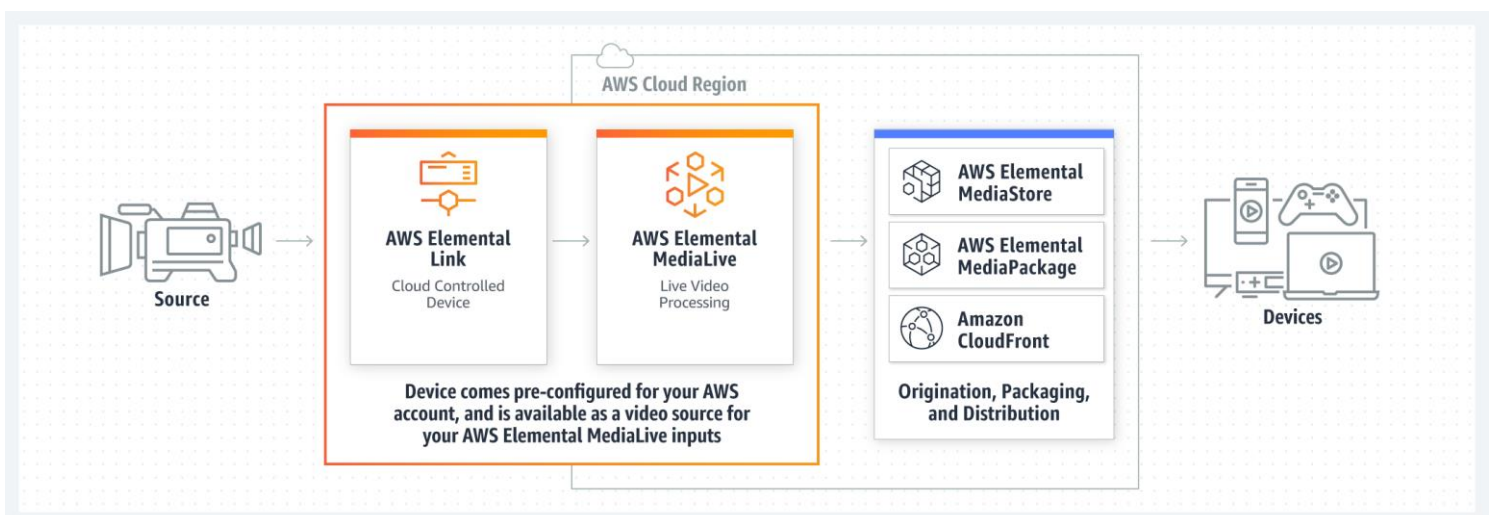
AWS Cloud Region

Source

AWS Elemental Link
Cloud Controlled Device

AWS Elemental MediaLive
Live Video Processing

Device comes pre-configured for your AWS account, and is available as a video source for your AWS Elemental MediaLive inputs

AWS Elemental MediaStore

AWS Elemental MediaPackage

Amazon CloudFront

Origination, Packaging, and Distribution

Devices